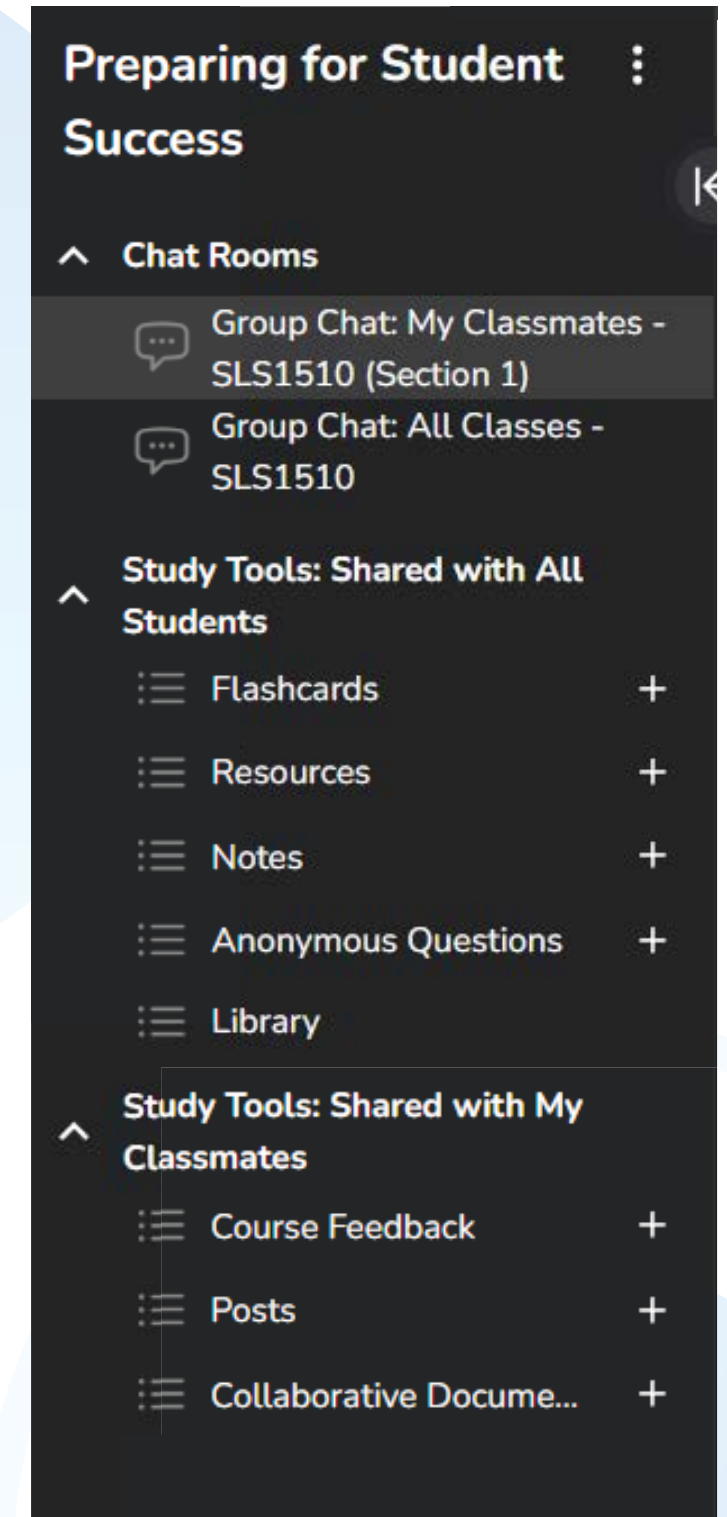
Preparing for Student Success

Chat Rooms

Group Chat: My Classmates - SLS1510 (Section 1)

Group Chat: All Classes - SLS1510

Study Tools: Shared with All Students

Flashcards +

Resources +

Notes +

Anonymous Questions +

Library

Study Tools: Shared with My Classmates

Course Feedback +

Posts +

Collaborative Docume... +